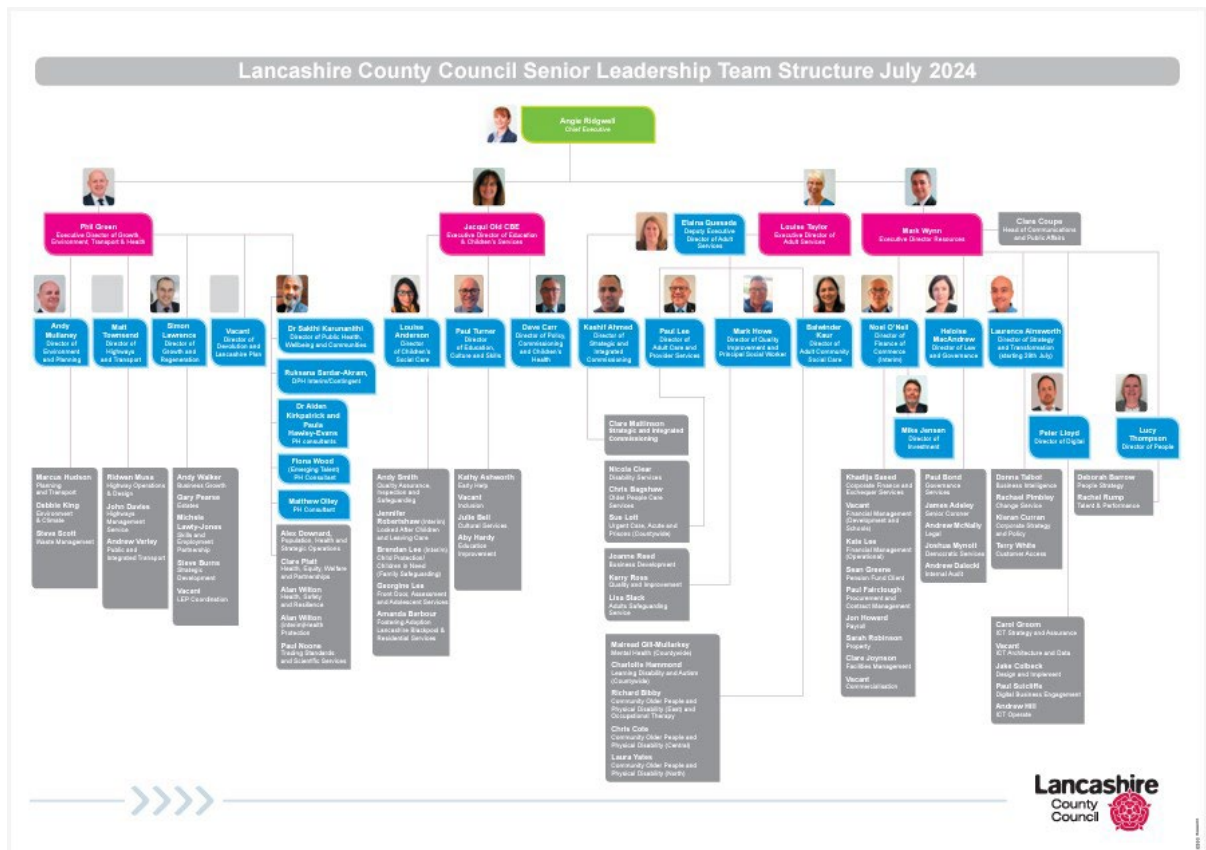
Lancashire County Council Senior Leadership Team Structure July 2024

Angie Ridgwell
Chief Executive

Phil Green
Executive Director of Growth, Environment, Transport & Health

Jacqui Old CBE
Executive Director of Education & Children's Services

Elaina Quesada
Deputy Executive Director of Adult Services

Louise Taylor
Executive Director of Adult Services

Mark Wynn
Executive Director Resources

Clare Coupe
Head of Communications and Public Affairs

Andy Mullaney
Director of Environment and Planning

Matt Townsend
Director of Highways and Transport

Simon Lawrence
Director of Growth and Regeneration

Vacant
Director of Devolution and Lancashire Plan

Dr Sakthi Karunanithi
Director of Public Health, Wellbeing and Communities

Ruksana Sardar-Akram,
DPH Interim/Contingent

Dr Aidan Kirkpatrick and Paula Hawley-Evans
PH consultants

Fiona Wood
(Emerging Talent) PH Consultant

Matthew Olley
PH Consultant

Louise Anderson
Director of Children's Social Care

Paul Turner
Director of Education, Culture and Skills

Dave Carr
Director of Policy, Commissioning and Children's Health

Kashif Ahmed
Director of Strategic and Integrated Commissioning

Paul Lee
Director of Adult Care and Provider Services

Mark Howe
Director of Quality Improvement and Principal Social Worker

Balwinder Kaur
Director of Adult Community Social Care

Noel O'Neill
Director of Finance of Commerce (Interim)

Heloise MacAndrew
Director of Law and Governance

Laurence Ainsworth
Director of Strategy and Transformation (starting 29th July)

Mike Jensen
Director of Investment

Peter Lloyd
Director of Digital

Lucy Thompson
Director of People

Marcus Hudson
Planning and Transport
Debbie King
Environment & Climate
Steve Scott
Waste Management

Ridwan Musa
Highway Operations & Design
John Davies
Highways Management Service
Andrew Varley
Public and Integrated Transport

Andy Walker
Business Growth
Gary Pearse
Estates
Michele Lawty-Jones
Skills and Employment Partnership
Steve Burns
Strategic Development
Vacant
LEP Coordination

Alex Dowrand,
Population, Health and Strategic Operations
Clare Platt
Health, Equity, Welfare and Partnerships
Alan Wilton
Health, Safety and Resilience
Alan Wilton
(Interim) Health Protection
Paul Noone
Trading Standards and Scientific Services

Andy Smith
Quality Assurance, Inspection and Safeguarding
Jennifer Robertshaw (Interim)
Looked After Children and Leaving Care
Brendan Lee (Interim)
Child Protection/ Children in Need (Family Safeguarding)
Georgina Lee
Front Door, Assessment and Adolescent Services
Amanda Barbour
Fostering Adoption Lancashire Blackpool & Residential Services

Kathy Ashworth
Early Help
Vacant
Inclusion
Julie Bell
Cultural Services
Aby Hardy
Education Improvement

Clare Mattinson
Strategic and Integrated Commissioning

Nicola Clear
Disability Services
Chris Bagshaw
Older People Care Services
Sue Lott
Urgent Care, Acute and Prisons (Countywide)

Joanne Reed
Business Development
Kerry Ross
Quality and Improvement
Lisa Slack
Adults Safeguarding Service

Mairead Gill-Mullarkey
Mental Health (Countywide)
Charlotte Hammond
Learning Disability and Autism (Countywide)
Richard Bibby
Community Older People and Physical Disability (East) and Occupational Therapy
Chris Cole
Community Older People and Physical Disability (Central)
Laura Yates
Community Older People and Physical Disability (North)

Khadija Saeed
Corporate Finance and Exchequer Services
Vacant
Financial Management (Development and Schools)
Kate Lee
Financial Management (Operational)
Sean Greene
Pension Fund Client
Paul Fairclough
Procurement and Contract Management
Jon Howard
Payroll
Sarah Robinson
Property
Clare Joynson
Facilities Management
Vacant
Commercialisation

Paul Bond
Governance Services
James Adeley
Senior Coroner
Andrew McNally
Legal
Joshua Mynott
Democratic Services
Andrew Dalecki
Internal Audit

Donna Talbot
Business Intelligence
Rachael Pimbley
Change Service
Kieran Curran
Corporate Strategy and Policy
Terry White
Customer Access

Carol Groom
ICT Strategy and Assurance
Vacant
ICT Architecture and Data
Jake Colbeck
Design and Implement
Paul Sutcliffe
Digital Business Engagement
Andrew Hill
ICT Operate

Deborah Barrow
People Strategy
Rachel Rump
Talent & Performance

Lancashire County Council